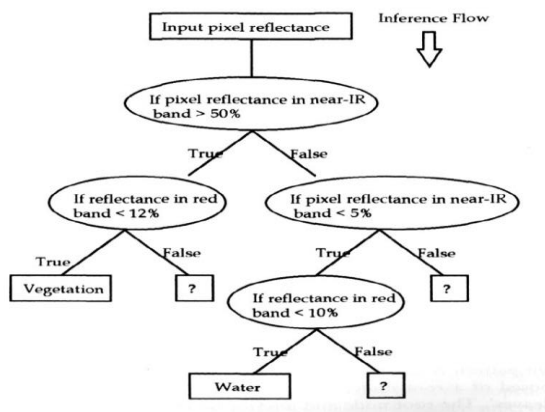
Input pixel reflectance

Inference Flow

If pixel reflectance in near-IR band > 50%

True

False

If reflectance in red band < 12%

If pixel reflectance in near-IR band < 5%

True

False

True

False

Vegetation

?

If reflectance in red band < 10%

?

True

False

Water

?